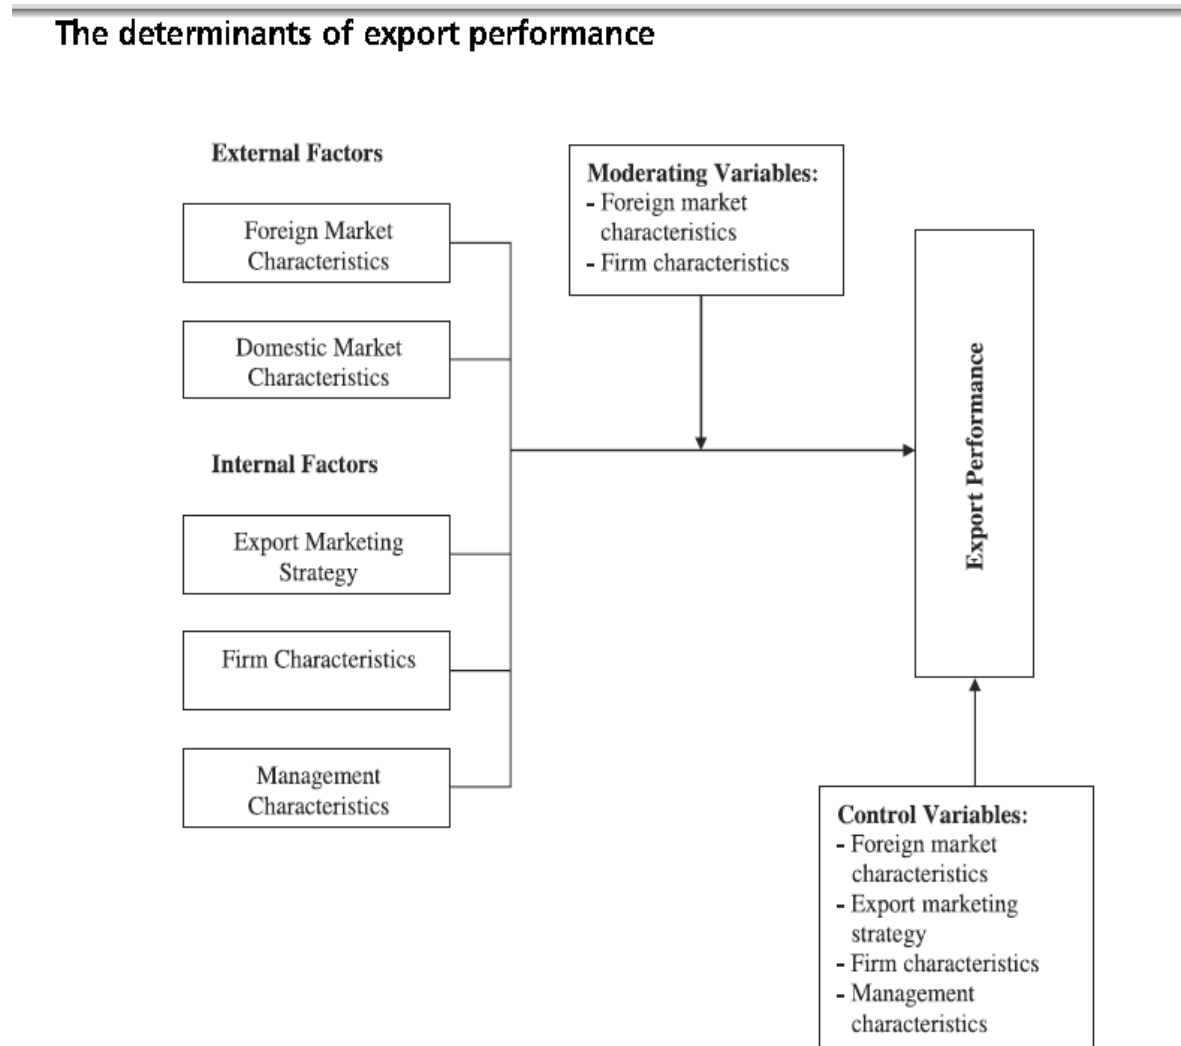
The determinants of export performance

External Factors

Foreign Market Characteristics

Domestic Market Characteristics

Internal Factors

Export Marketing Strategy

Firm Characteristics

Management Characteristics

Moderating Variables:
- Foreign market characteristics
- Firm characteristics

Export Performance

Control Variables:
- Foreign market characteristics
- Export marketing strategy
- Firm characteristics
- Management characteristics